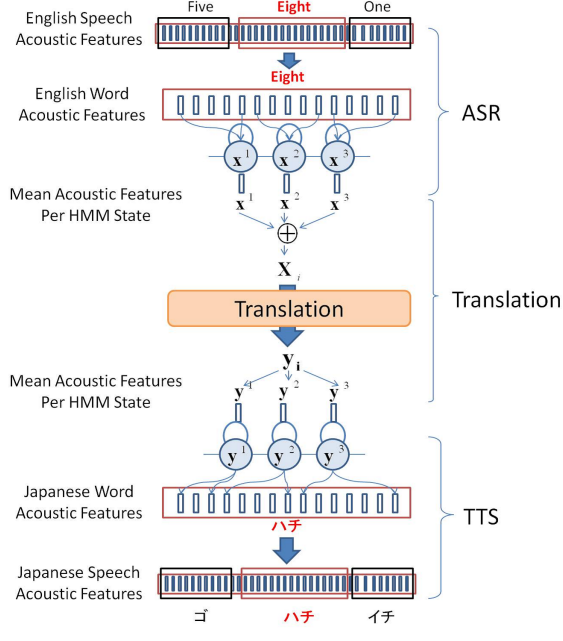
English Speech Acoustic Features

Five

Eight

One

Eight

English Word Acoustic Features

$\mathbf{x}^1$ $\mathbf{x}^2$ $\mathbf{x}^3$

Mean Acoustic Features Per HMM State

$\mathbf{x}^1$ $\mathbf{x}^2$ $\mathbf{x}^3$

$\oplus$

$\mathbf{X}_i$

ASR

Translation

Translation

$\mathbf{y}_\mathbf{i}$

Mean Acoustic Features Per HMM State

$\mathbf{y}^1$ $\mathbf{y}^2$ $\mathbf{y}^3$

$\mathbf{y}^1$ $\mathbf{y}^2$ $\mathbf{y}^3$

Japanese Word Acoustic Features

ハチ

TTS

Japanese Speech Acoustic Features

ゴ

ハチ

イチ